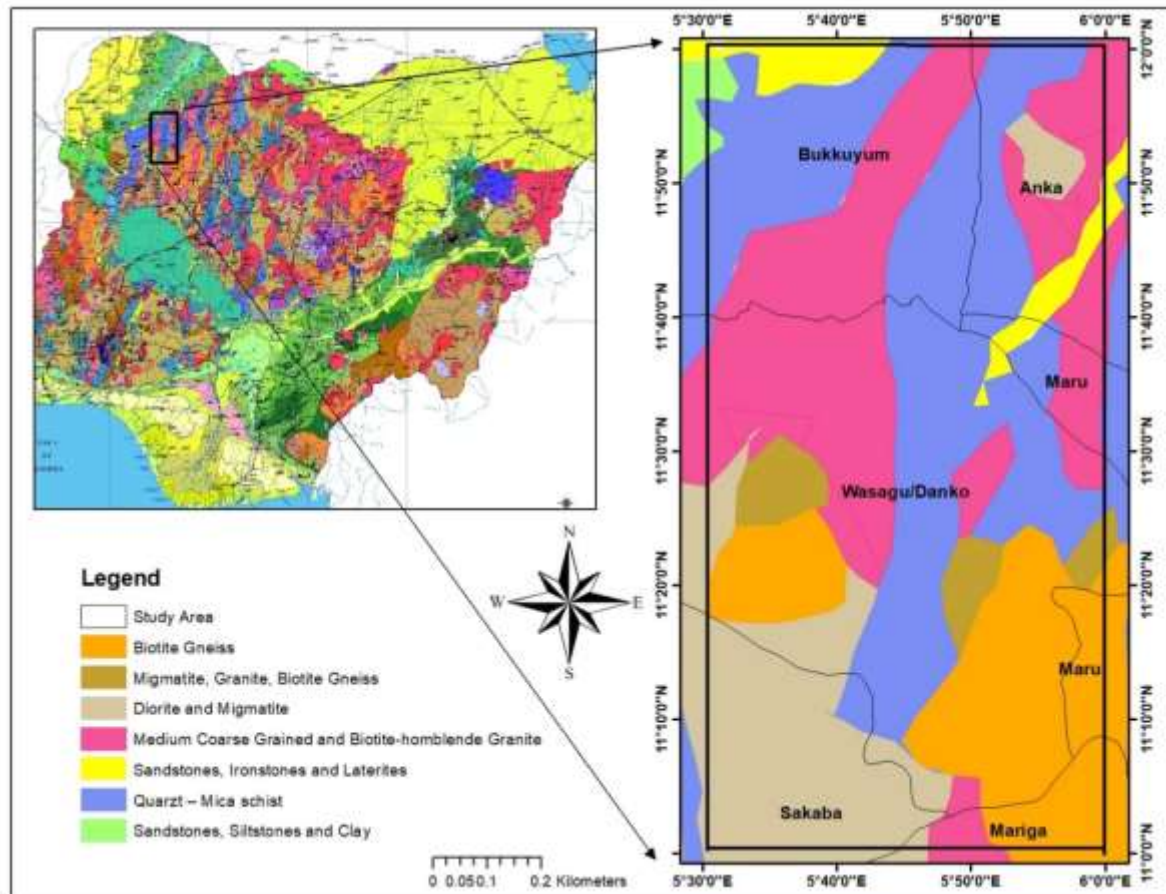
5°30'0"E 5°40'0"E 5°50'0"E 6°0'0"E

12°0'0"N
11°50'0"N
11°40'0"N
11°30'0"N
11°20'0"N
11°10'0"N
11°0'0"N

11°50'0"N
11°40'0"N
11°30'0"N
11°20'0"N
11°10'0"N
11°0'0"N

Bukkuyum
Anka
Maru
Wasagu/Danko
Maru
Sakaba
Mariga

N
W E
S

Legend
Study Area
Biotite Gneiss
Migmatite, Granite, Biotite Gneiss
Diorite and Migmatite
Medium Coarse Grained and Biotite-homblende Granite
Sandstones, Ironstones and Laterites
Quarzt – Mica schist
Sandstones, Siltstones and Clay

0 0.050.1 0.2 Kilometers

5°30'0"E 5°40'0"E 5°50'0"E 6°0'0"E